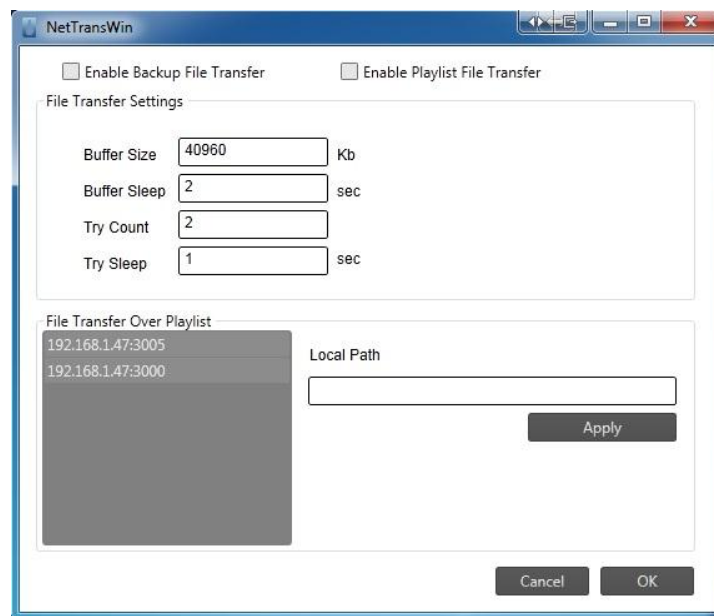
NetTransWin

Enable Backup File Transfer

Enable Playlist File Transfer

File Transfer Settings

Buffer Size 40960 Kb

Buffer Sleep 2 sec

Try Count 2

Try Sleep 1 sec

File Transfer Over Playlist

192.168.1.47:3005

192.168.1.47:3000

Local Path

Apply

Cancel

OK